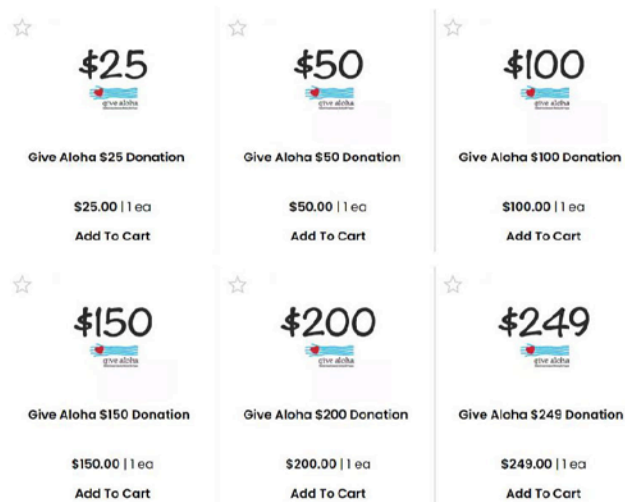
$25
give aloha
Give Aloha $25 Donation
$25.00 | 1 ea
Add To Cart

$50
give aloha
Give Aloha $50 Donation
$50.00 | 1 ea
Add To Cart

$100
give aloha
Give Aloha $100 Donation
$100.00 | 1 ea
Add To Cart

$150
give aloha
Give Aloha $150 Donation
$150.00 | 1 ea
Add To Cart

$200
give aloha
Give Aloha $200 Donation
$200.00 | 1 ea
Add To Cart

$249
give aloha
Give Aloha $249 Donation
$249.00 | 1 ea
Add To Cart